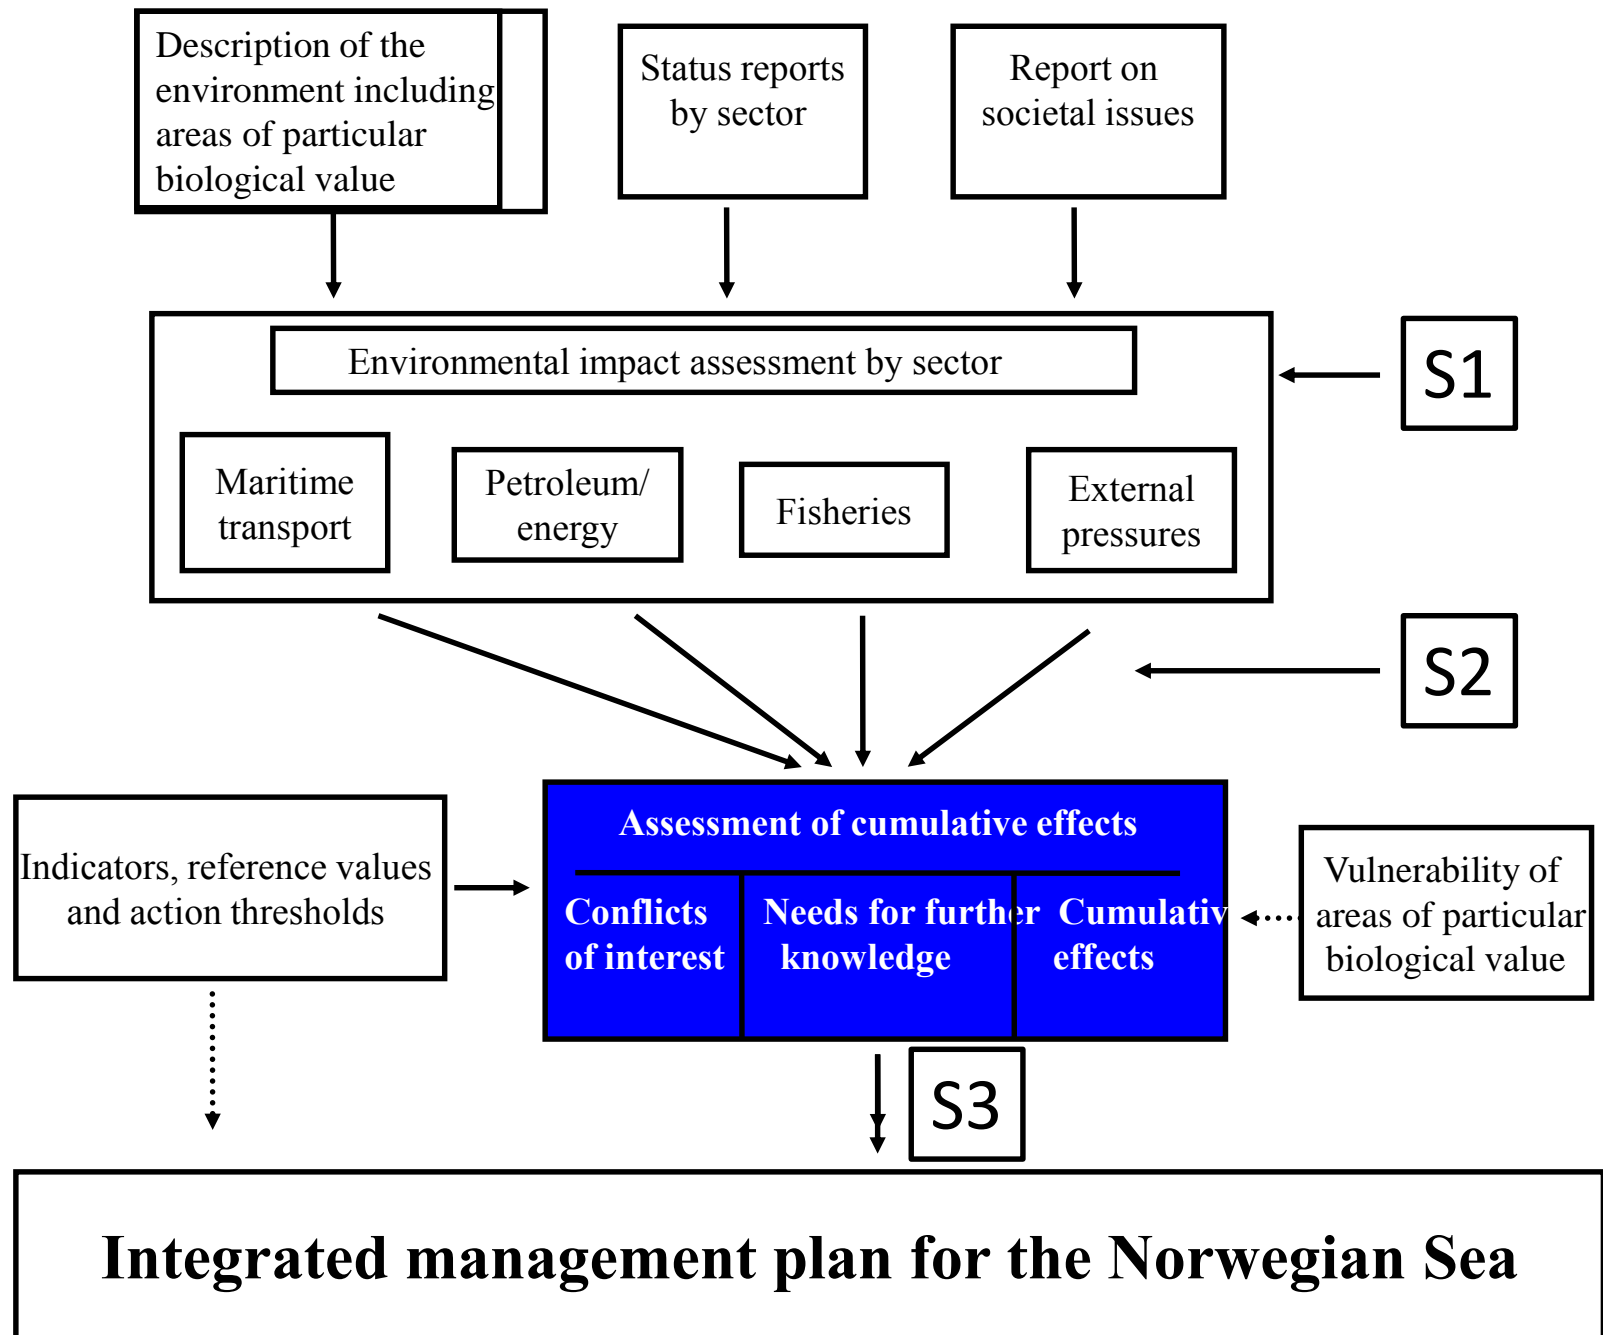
Description of the environment including areas of particular biological value

Status reports by sector

Report on societal issues

Environmental impact assessment by sector

S1

Maritime transport

Petroleum/ energy

Fisheries

External pressures

S2

Assessment of cumulative effects

Indicators, reference values and action thresholds

Conflicts of interest

Needs for further knowledge

Cumulativ effects

Vulnerability of areas of particular biological value

S3

Integrated management plan for the Norwegian Sea